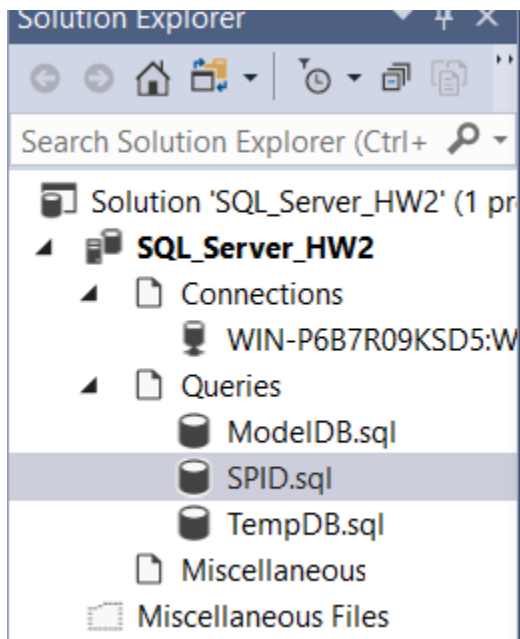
Solution Explorer

Search Solution Explorer (Ctrl+

Solution 'SQL_Server_HW2' (1 pr

SQL_Server_HW2

Connections

WIN-P6B7R09KSD5:W

Queries

ModelDB.sql

SPID.sql

TempDB.sql

Miscellaneous

Miscellaneous Files